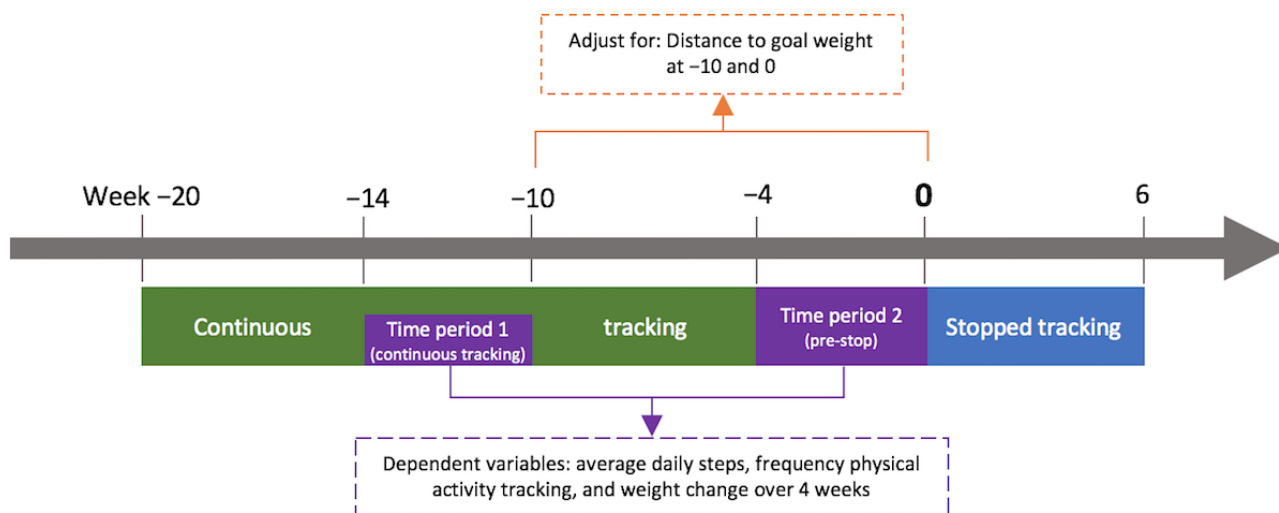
Adjust for: Distance to goal weight at −10 and 0

Week −20

−14

−10

−4

0

6

Continuous

Time period 1 (continuous tracking)

tracking

Time period 2 (pre-stop)

Stopped tracking

Dependent variables: average daily steps, frequency physical activity tracking, and weight change over 4 weeks